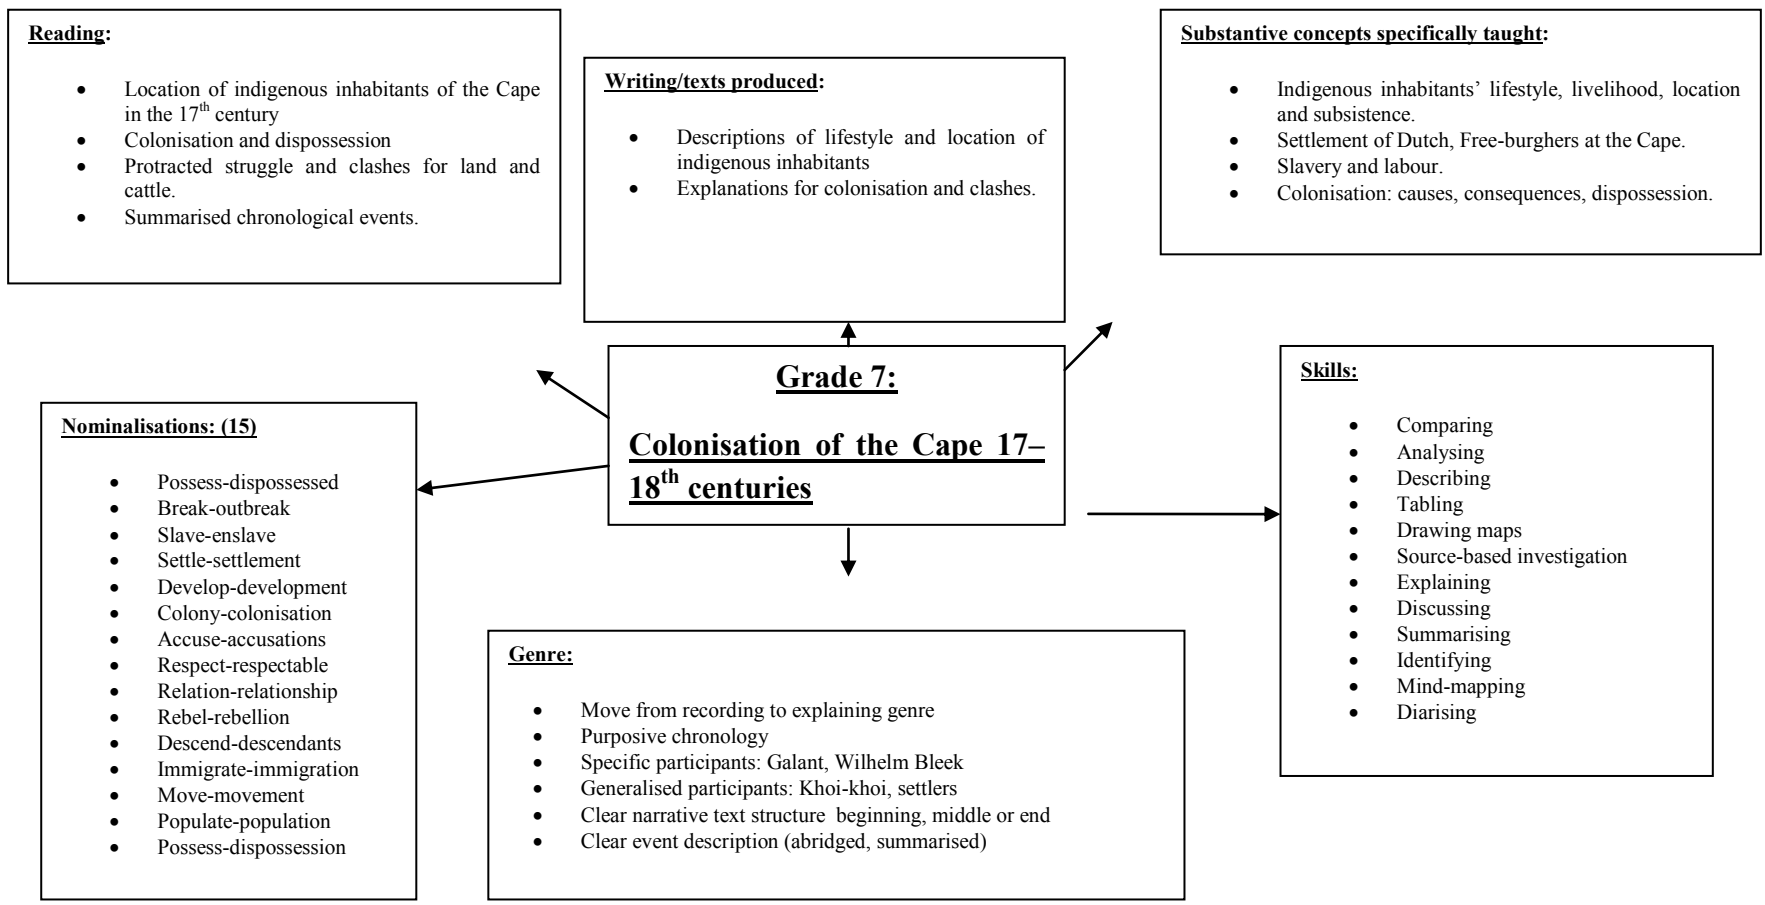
**Reading:**

- Location of indigenous inhabitants of the Cape in the 17$^{th}$ century
- Colonisation and dispossession
- Protracted struggle and clashes for land and cattle.
- Summarised chronological events.

**Writing/texts produced:**

- Descriptions of lifestyle and location of indigenous inhabitants
- Explanations for colonisation and clashes.

**Substantive concepts specifically taught:**

- Indigenous inhabitants' lifestyle, livelihood, location and subsistence.
- Settlement of Dutch, Free-burghers at the Cape.
- Slavery and labour.
- Colonisation: causes, consequences, dispossession.

**Grade 7:**

**Colonisation of the Cape 17–18$^{th}$ centuries**

**Nominalisations: (15)**

- Possess-dispossessed
- Break-outbreak
- Slave-enslave
- Settle-settlement
- Develop-development
- Colony-colonisation
- Accuse-accusations
- Respect-respectable
- Relation-relationship
- Rebel-rebellion
- Descend-descendants
- Immigrate-immigration
- Move-movement
- Populate-population
- Possess-dispossession

**Skills:**

- Comparing
- Analysing
- Describing
- Tabling
- Drawing maps
- Source-based investigation
- Explaining
- Discussing
- Summarising
- Identifying
- Mind-mapping
- Diarising

**Genre:**

- Move from recording to explaining genre
- Purposive chronology
- Specific participants: Galant, Wilhelm Bleek
- Generalised participants: Khoi-khoi, settlers
- Clear narrative text structure beginning, middle or end
- Clear event description (abridged, summarised)